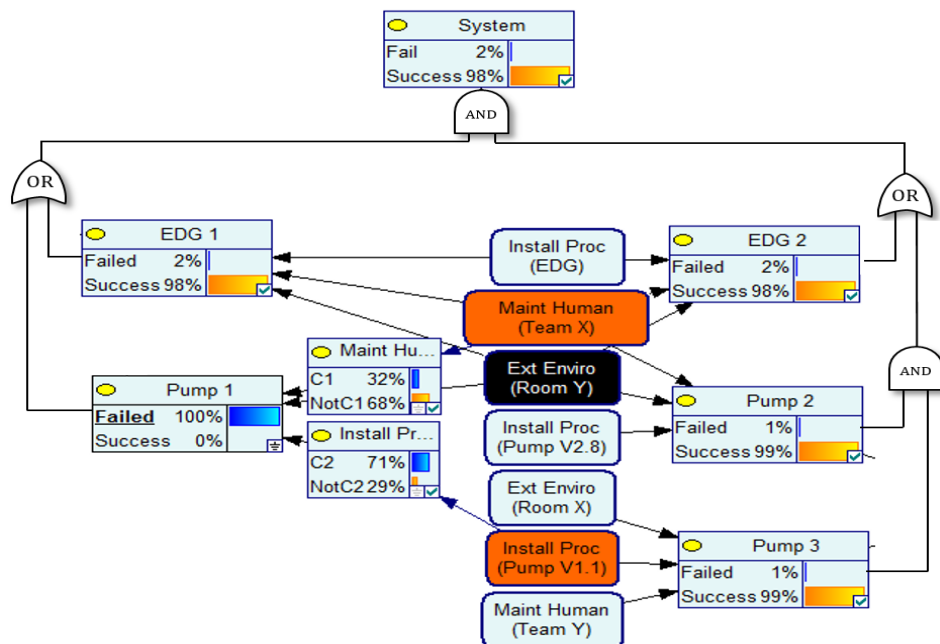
System
Fail 2%
Success 98%

AND

OR

OR

EDG 1
Failed 2%
Success 98%

Install Proc (EDG)

EDG 2
Failed 2%
Success 98%

Maint Human (Team X)

Maint Hu...
C1 32%
NotC1 68%

Ext Enviro (Room Y)

AND

Pump 1
Failed 100%
Success 0%

Install Pr...
C2 71%
NotC2 29%

Install Proc (Pump V2.8)

Pump 2
Failed 1%
Success 99%

Ext Enviro (Room X)

Install Proc (Pump V1.1)

Pump 3
Failed 1%
Success 99%

Maint Human (Team Y)